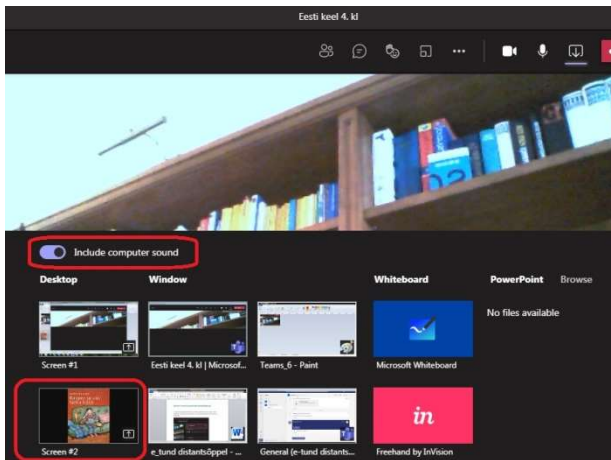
Eesti keel 4. kl

Include computer sound

Desktop

Window

Whiteboard

PowerPoint

Browse

No files available

Screen #1

Eesti keel 4. kl | Microsof...

Teams_6 - Paint

Microsoft Whiteboard

Screen #2

e_tund distantsõppel - ...

General (e-tund distants...

in

Freehand by InVision